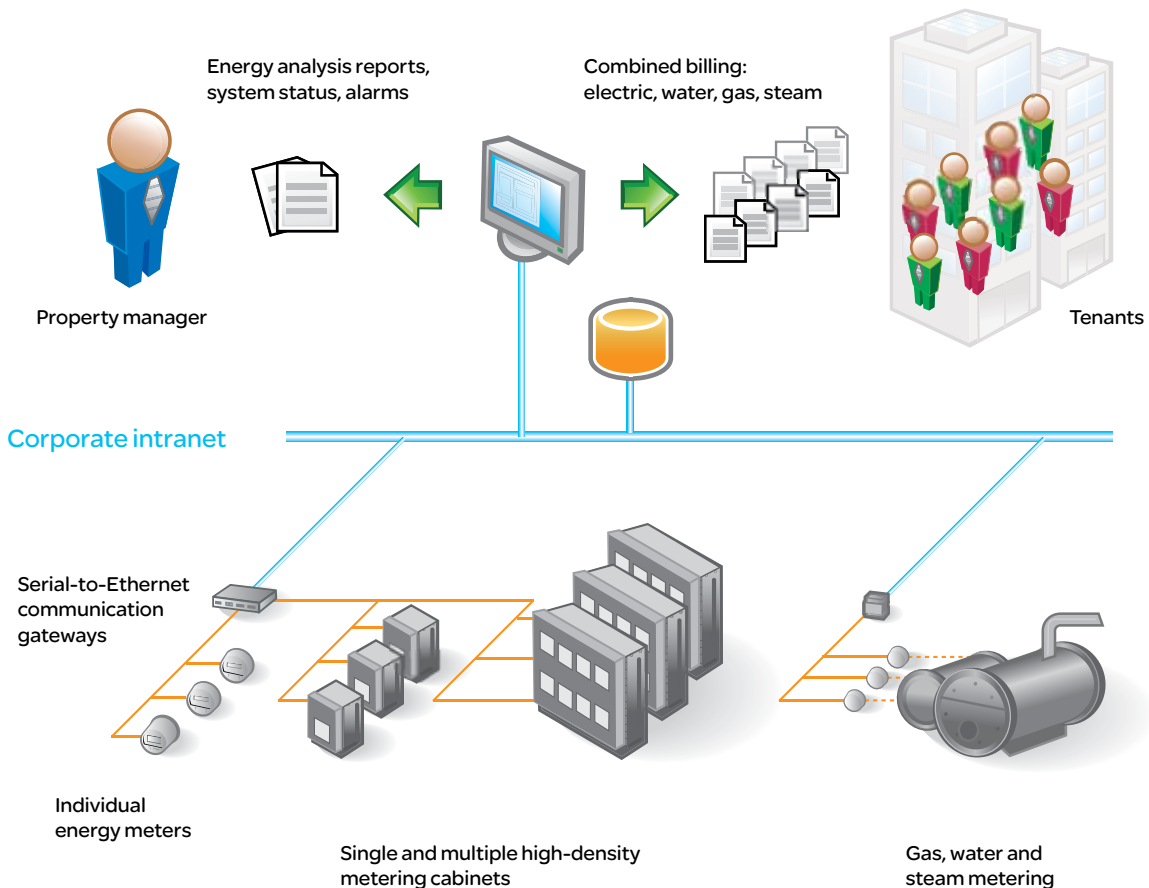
Energy analysis reports, system status, alarms

Combined billing: electric, water, gas, steam

Property manager

Tenants

Corporate intranet

Serial-to-Ethernet communication gateways

Individual energy meters

Single and multiple high-density metering cabinets

Gas, water and steam metering